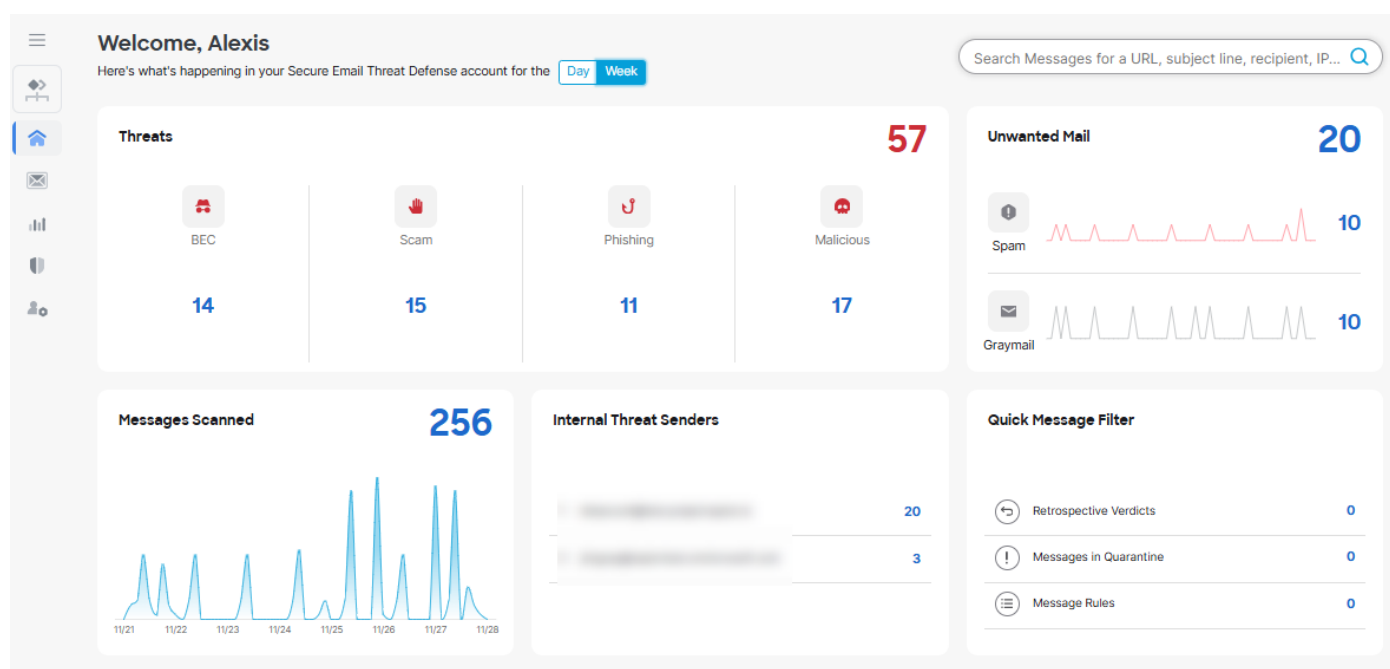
Welcome, Alexis

Here's what's happening in your Secure Email Threat Defense account for the Day Week

Search Messages for a URL, subject line, recipient, IP...

Threats 57

BEC 14

Scam 15

Phishing 11

Malicious 17

Unwanted Mail 20

Spam 10

Graymail 10

Messages Scanned 256

11/21 11/22 11/23 11/24 11/25 11/26 11/27 11/28

Internal Threat Senders

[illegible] 20

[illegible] 3

Quick Message Filter

Retrospective Verdicts 0

Messages in Quarantine 0

Message Rules 0